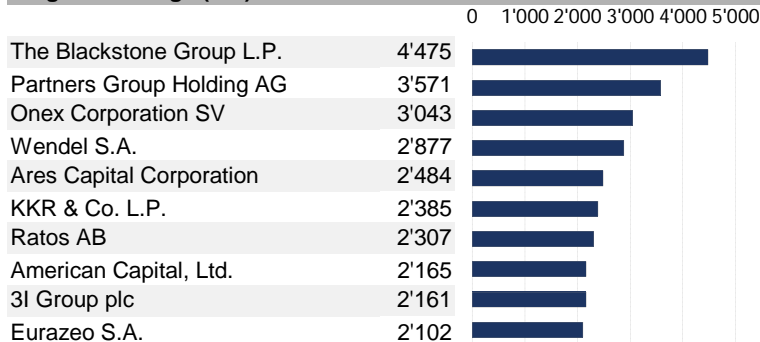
| | | 0 1'000 2'000 3'000 4'000 5'000 |
|---|---|---|
| The Blackstone Group L.P. | 4'475 | |
| Partners Group Holding AG | 3'571 | |
| Onex Corporation SV | 3'043 | |
| Wendel S.A. | 2'877 | |
| Ares Capital Corporation | 2'484 | |
| KKR & Co. L.P. | 2'385 | |
| Ratos AB | 2'307 | |
| American Capital, Ltd. | 2'165 | |
| 3I Group plc | 2'161 | |
| Eurazeo S.A. | 2'102 | |